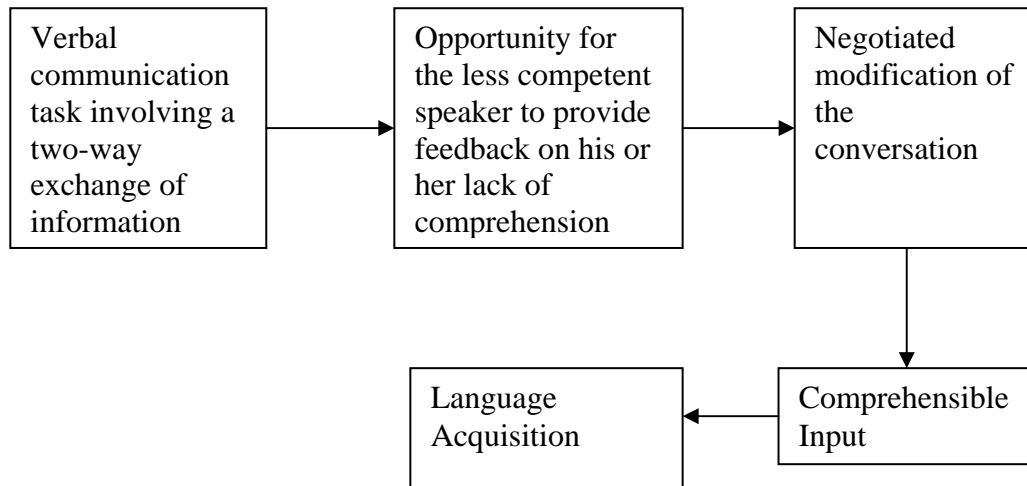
Verbal communication task involving a two-way exchange of information

Opportunity for the less competent speaker to provide feedback on his or her lack of comprehension

Negotiated modification of the conversation

Comprehensible Input

Language Acquisition